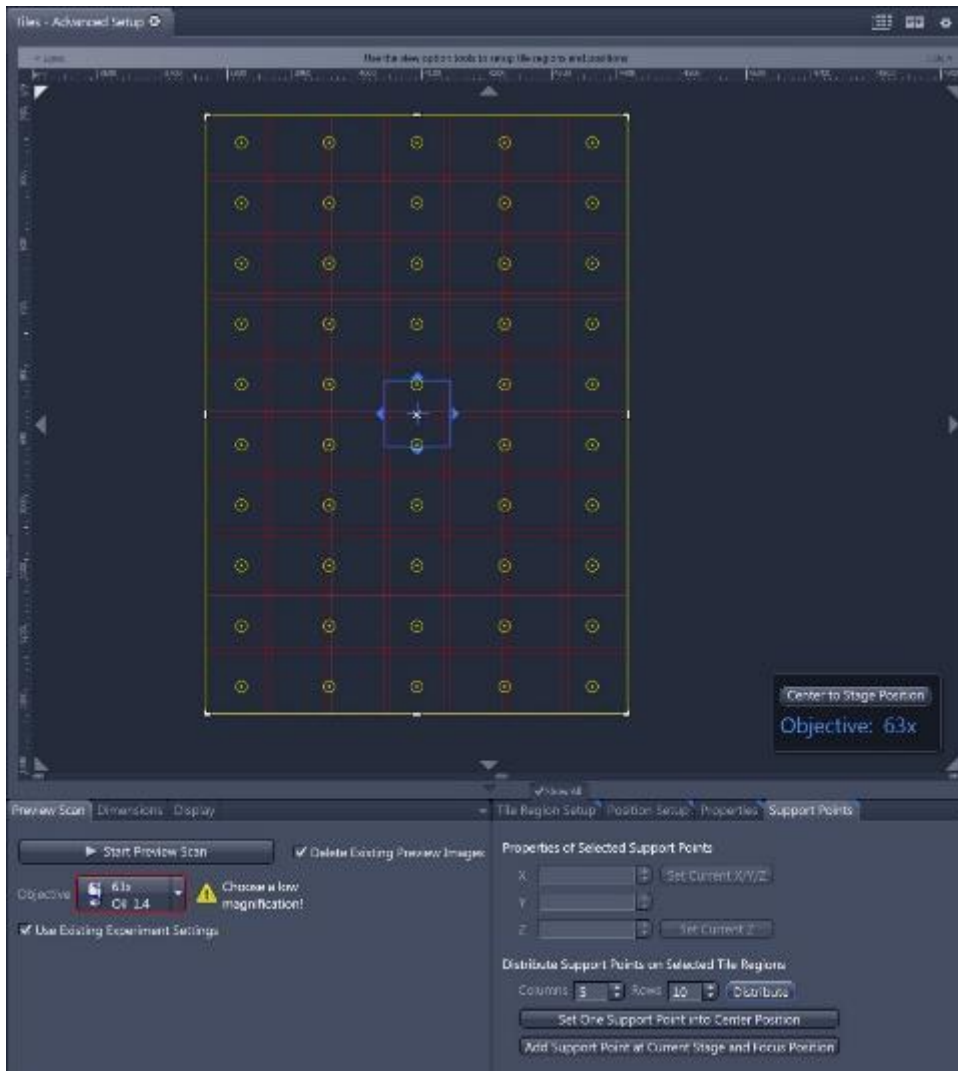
Tiles - Advanced Setup

Use the view option tools to setup tile regions and positions

Center to Stage Position

Objective: 63x

Show All

Preview Scan Dimensions Display

Tile Region Setup Position Setup Properties Support Points

Start Preview Scan

Delete Existing Preview Images

Objective 63x Oil 1.4

Choose a low magnification!

Use Existing Experiment Settings

Properties of Selected Support Points

X Set Current X/Y/Z

Y

Z Set Current Z

Distribute Support Points on Selected Tile Regions

Columns 5 Rows 10 Distribute

Set One Support Point into Center Position

Add Support Point at Current Stage and Focus Position